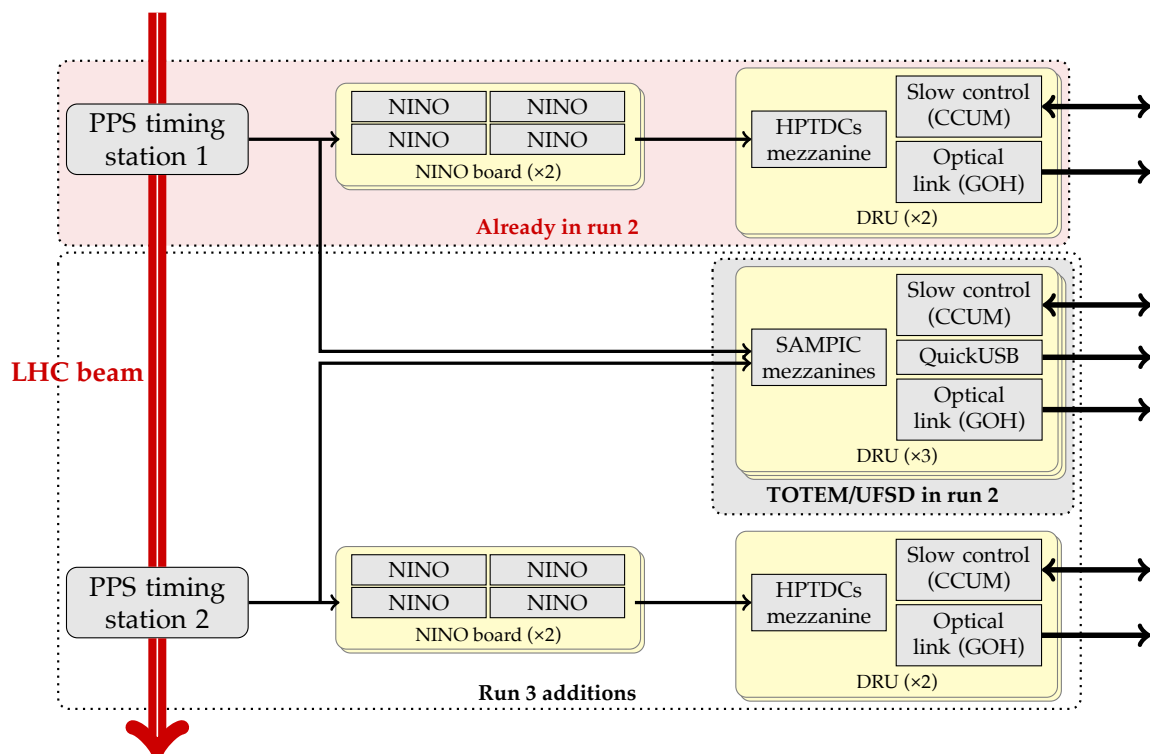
PPS timing station 1

NINO | NINO
NINO | NINO
NINO board (×2)

HPTDCs mezzanine

Slow control (CCUM)

Optical link (GOH)

DRU (×2)

Already in run 2

LHC beam

SAMPIC mezzanines

Slow control (CCUM)

QuickUSB

Optical link (GOH)

DRU (×3)

TOTEM/UFSD in run 2

PPS timing station 2

NINO | NINO
NINO | NINO
NINO board (×2)

HPTDCs mezzanine

Slow control (CCUM)

Optical link (GOH)

DRU (×2)

Run 3 additions